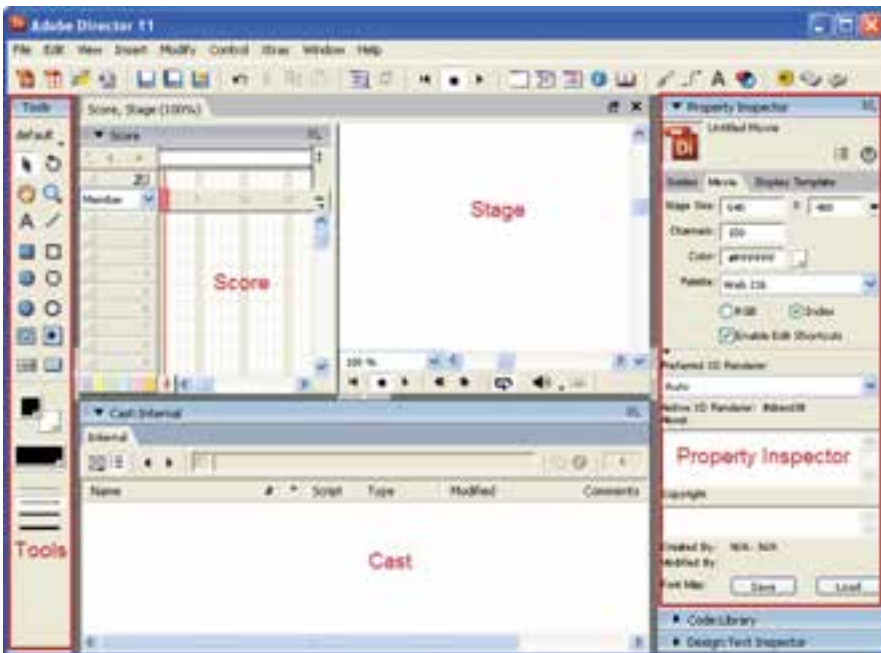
Adobe Director 11

File Edit View Insert Modify Control Xtras Window Help

Tools

default

Score, Stage (100%)

Score

Member

Score

Stage

100 %

Cast Internal

Internal

Name # Script Type Modified Comments

Cast

Tools

Property Inspector

Untitled Movie

Guides Movie Display Template

Stage Size: 640 X 480

Channels: 150

Color: #FFFFFF

Palette: Web 216

RGB Index

Enable Edit Shortcuts

Preferred 3D Renderer

Auto

Active 3D Renderer: #directX

About

Property Inspector

Copyright

Created By: N/A - N/A

Modified By:

Font Map: Save Load

Code Library

Design Text Inspector